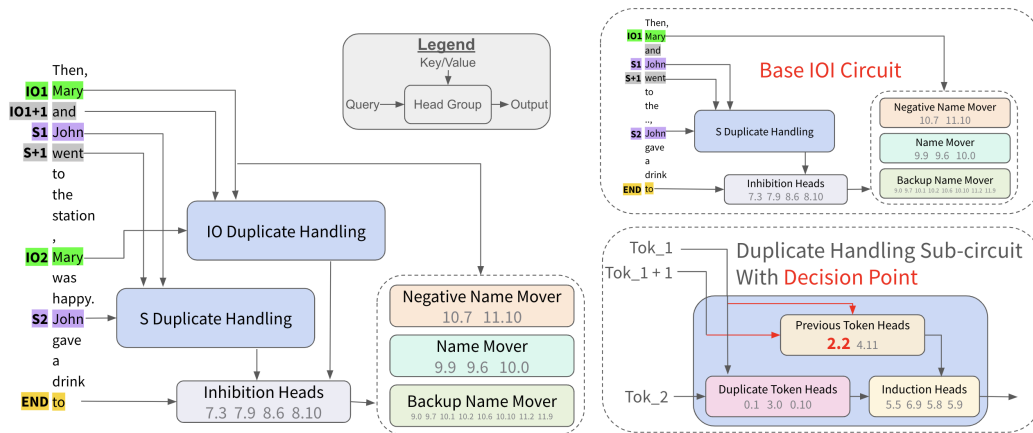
IO1 Then, Mary
IO1+1 and
S1 John
S+1 went
to
the
station
,
IO2 Mary
was
happy.
S2 John
gave
a
drink
END to

Legend
Key/Value
Query → Head Group → Output

IO Duplicate Handling

S Duplicate Handling

Inhibition Heads
7.3 7.9 8.6 8.10

Negative Name Mover
10.7 11.10

Name Mover
9.9 9.6 10.0

Backup Name Mover
9.0 9.7 10.1 10.2 10.6 10.10 11.2 11.9

Base IOI Circuit

IO1 Then, Mary
and
S1 John
S+1 went
to
the
...
S2 John
gave
a
drink
END to

S Duplicate Handling

Inhibition Heads
7.3 7.9 8.6 8.10

Negative Name Mover
10.7 11.10

Name Mover
9.9 9.6 10.0

Backup Name Mover
9.0 9.7 10.1 10.2 10.6 10.10 11.2 11.9

Duplicate Handling Sub-circuit With Decision Point

Tok_1
Tok_1 + 1
Tok_2

Previous Token Heads
2.2 4.11

Duplicate Token Heads
0.1 3.0 0.10

Induction Heads
5.5 6.9 5.8 5.9